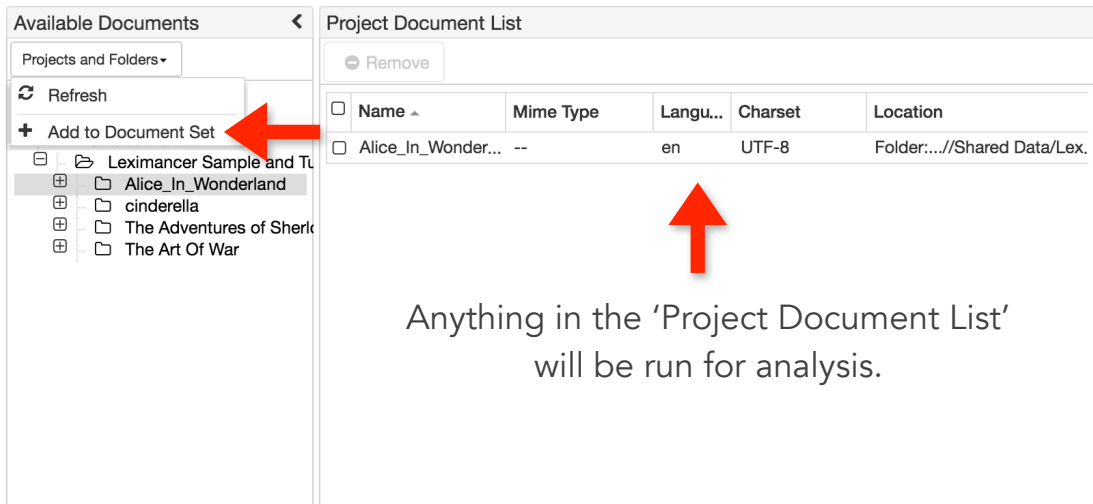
Available Documents

Projects and Folders

Refresh

Add to Document Set

Leximancer Sample and Tu

Alice_In_Wonderland

cinderella

The Adventures of Sherlo

The Art Of War

Project Document List

Remove

| Name | Mime Type | Langu... | Charset | Location |
|---|---|---|---|---|
| Alice_In_Wonder... | -- | en | UTF-8 | Folder:...//Shared Data/Lex. |

Anything in the 'Project Document List' will be run for analysis.